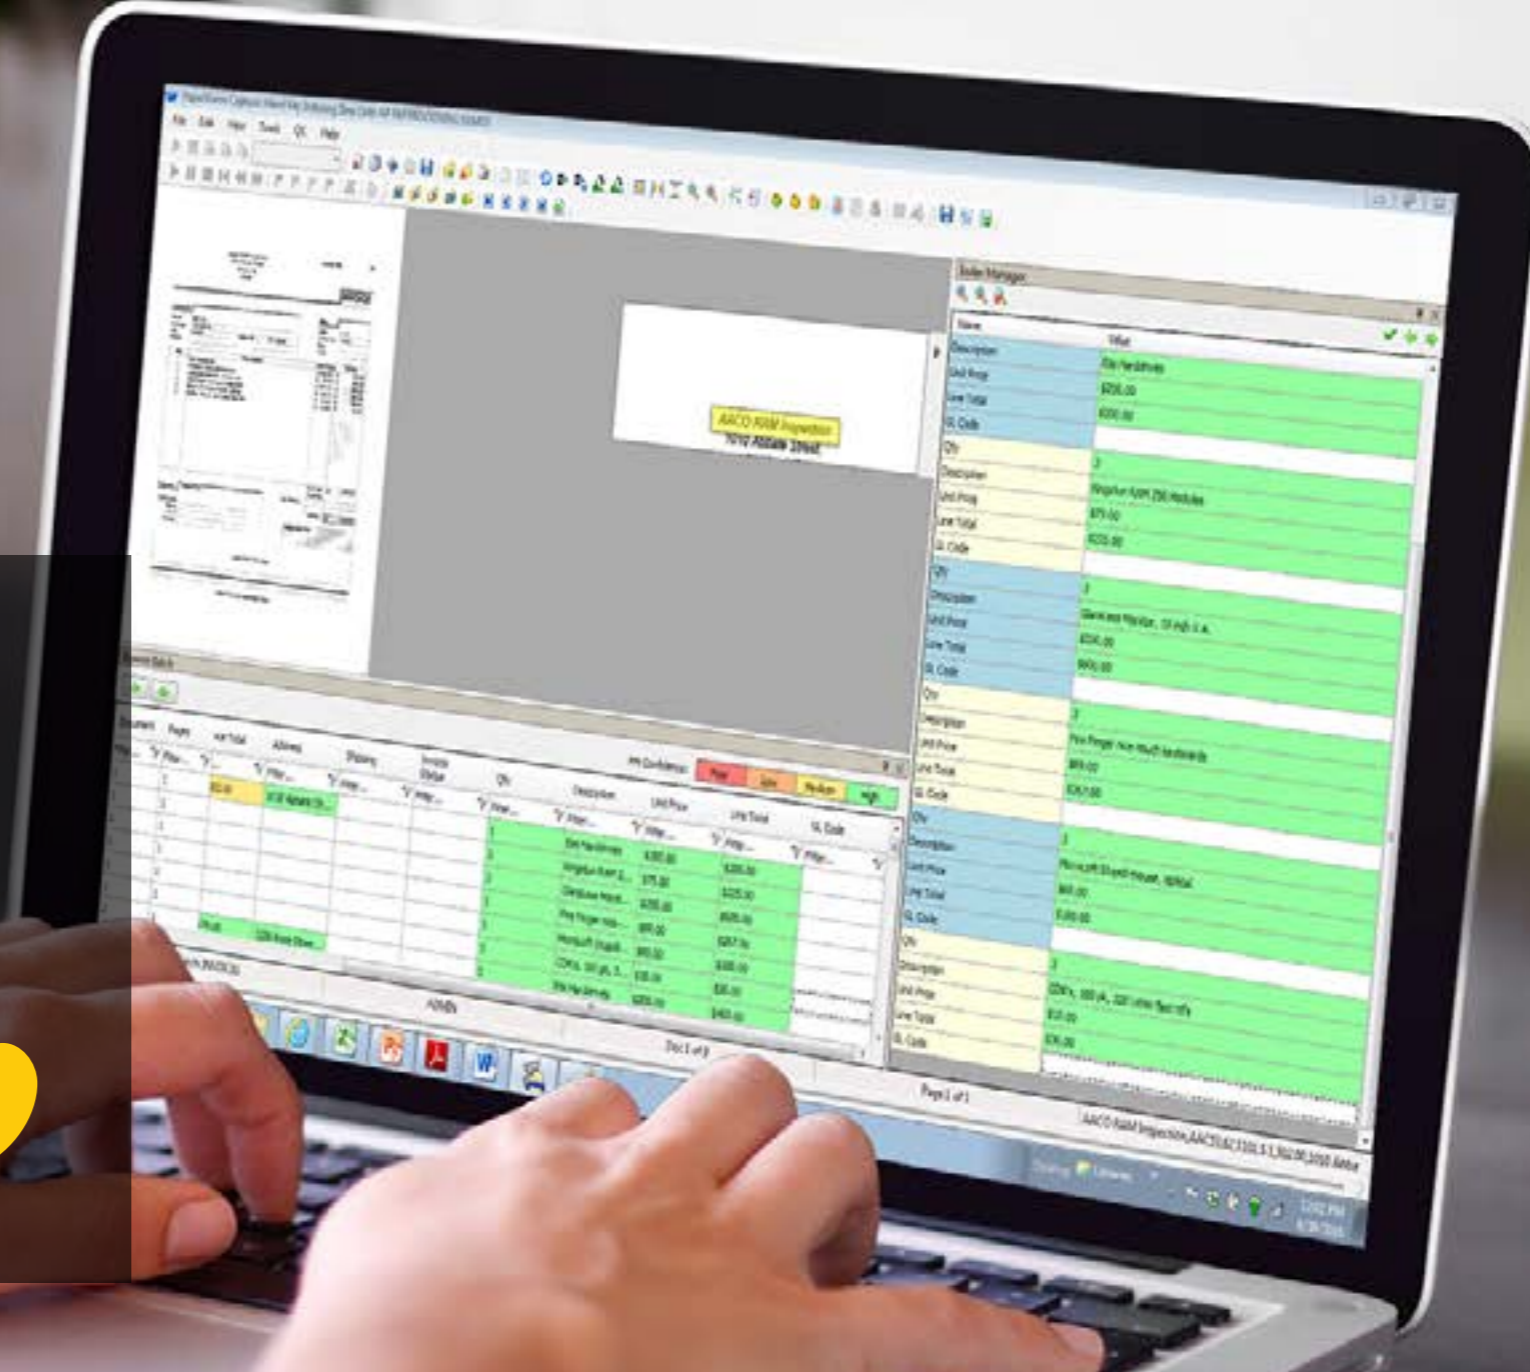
File Edit View Tools QC Help

AARCO RAM Inspection
1010 Allstate Street

Index Manager

Name
Value

Description
Unit Price
Line Total
GL Code
Qty

Description
Unit Price
Line Total
GL Code

Low
Medium
High

Document
Pages
Address
Qty
Description
Unit Price
Line Total
GL Code

Doc 1 of 3

Page 1 of 1

AARCO RAM Inspection